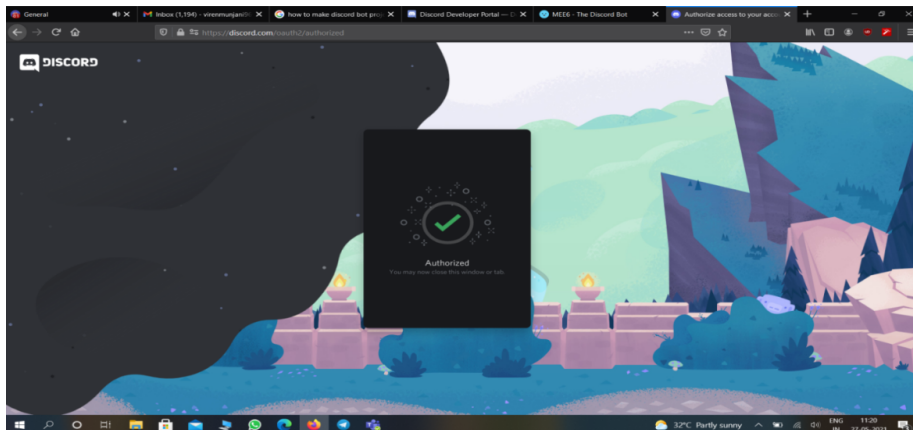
General
Inbox (1,194) - virenmunjan
how to make discord bot pro
Discord Developer Portal — D
MEE6 - The Discord Bot
Authorize access to your acco
https://discord.com/oauth2/authorized

DISCORD

Authorized
You may now close this window or tab.

32°C Partly sunny
ENG IN
11:20
27-05-2023